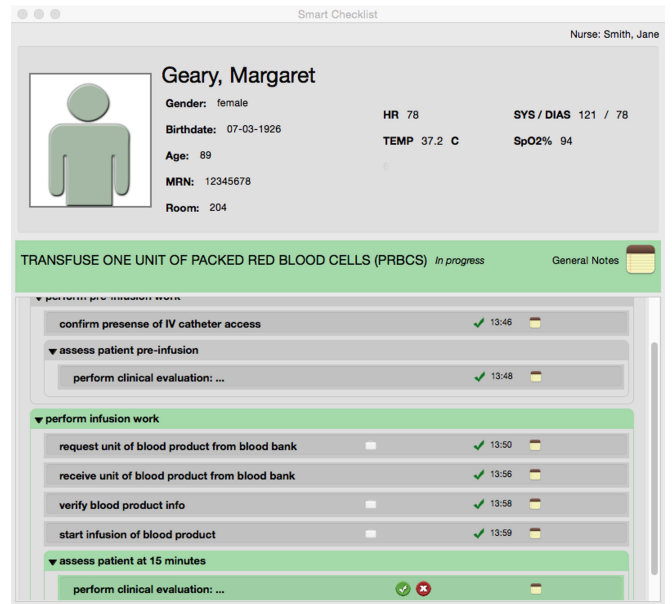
Smart Checklist

Nurse: Smith, Jane

Geary, Margaret

Gender: female

Birthdate: 07-03-1926

Age: 89

MRN: 12345678

Room: 204

HR 78

TEMP 37.2 C

SYS / DIAS 121 / 78

SpO2% 94

TRANSFUSE ONE UNIT OF PACKED RED BLOOD CELLS (PRBCS) In progress

General Notes

▾ perform pre-infusion work

confirm presense of IV catheter access ✓ 13:46

▾ assess patient pre-infusion

perform clinical evaluation: ... ✓ 13:48

▾ perform infusion work

request unit of blood product from blood bank ✓ 13:50

receive unit of blood product from blood bank ✓ 13:56

verify blood product info ✓ 13:58

start infusion of blood product ✓ 13:59

▾ assess patient at 15 minutes

perform clinical evaluation: ...